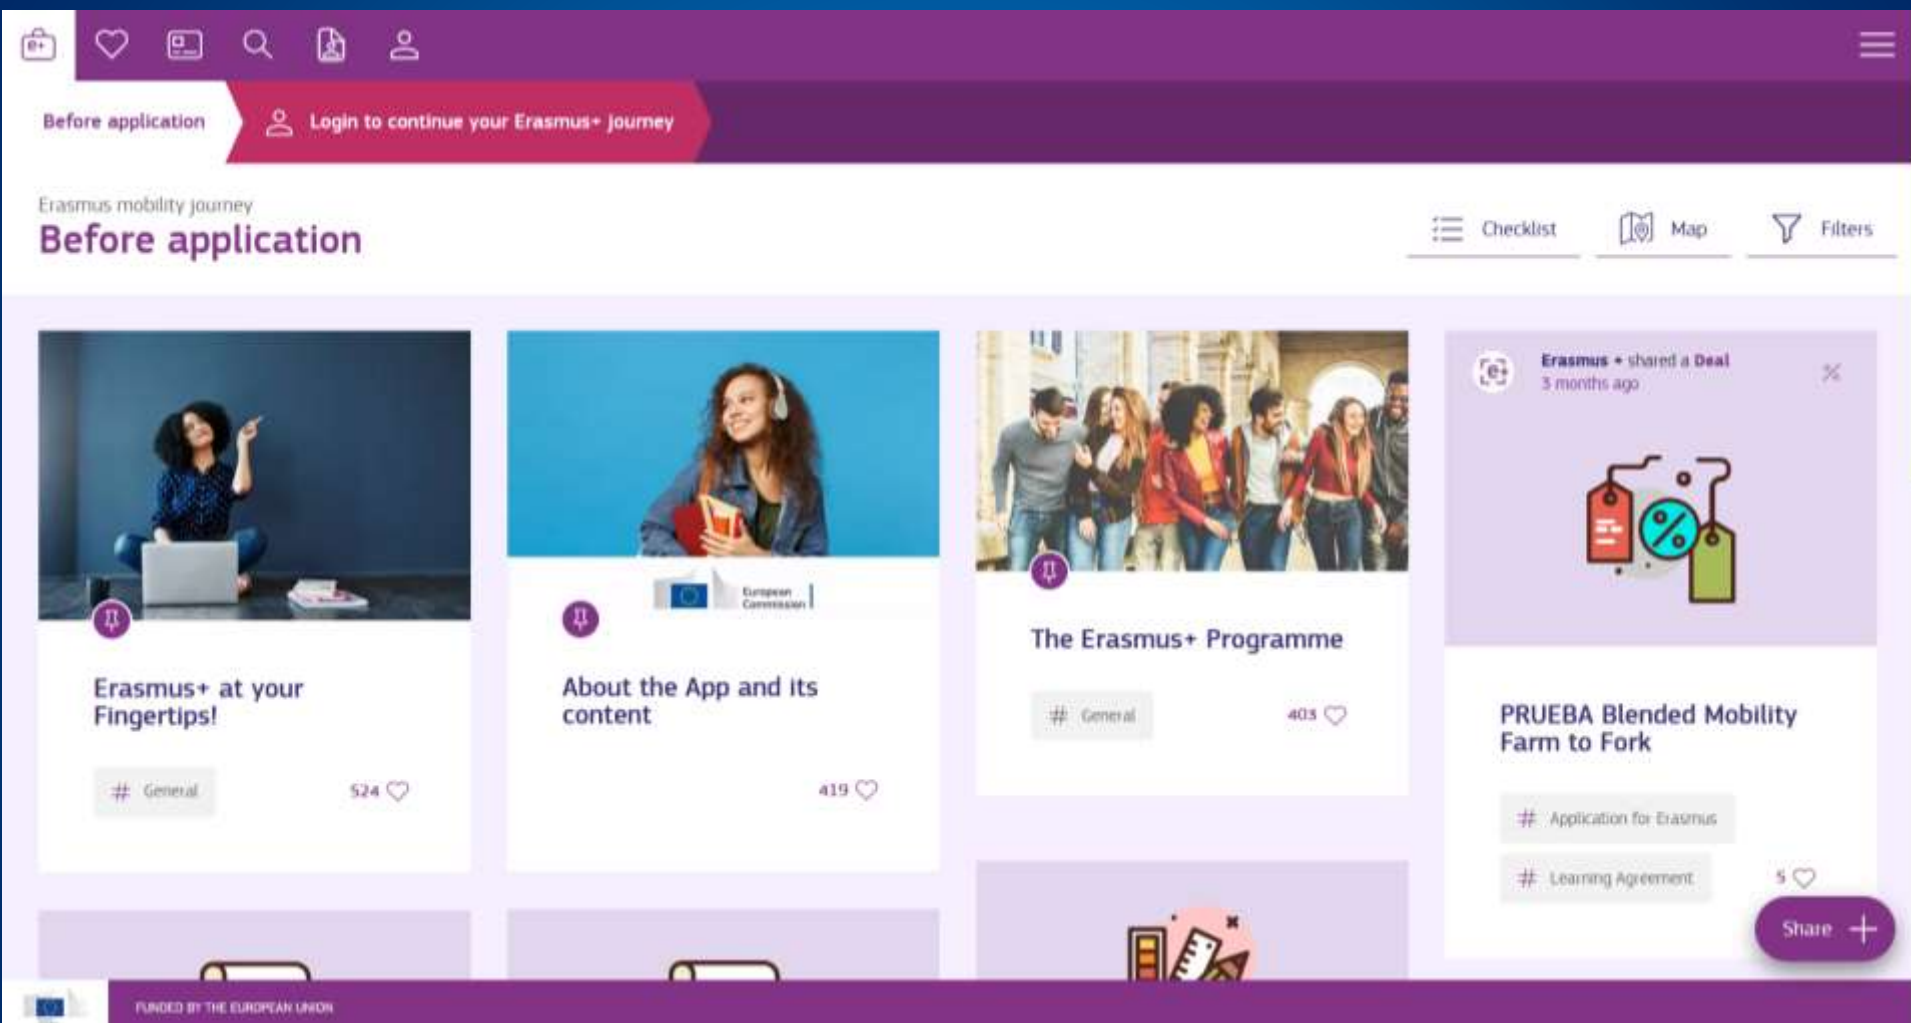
Before application

Login to continue your Erasmus+ journey

Erasmus mobility journey

Before application

Checklist

Map

Filters

Erasmus+ at your Fingertips!

# General

524

European Commission

About the App and its content

419

The Erasmus+ Programme

# General

403

Erasmus + shared a Deal

3 months ago

PRUEBA Blended Mobility Farm to Fork

# Application for Erasmus

# Learning Agreement

5

Share

FUNDED BY THE EUROPEAN UNION